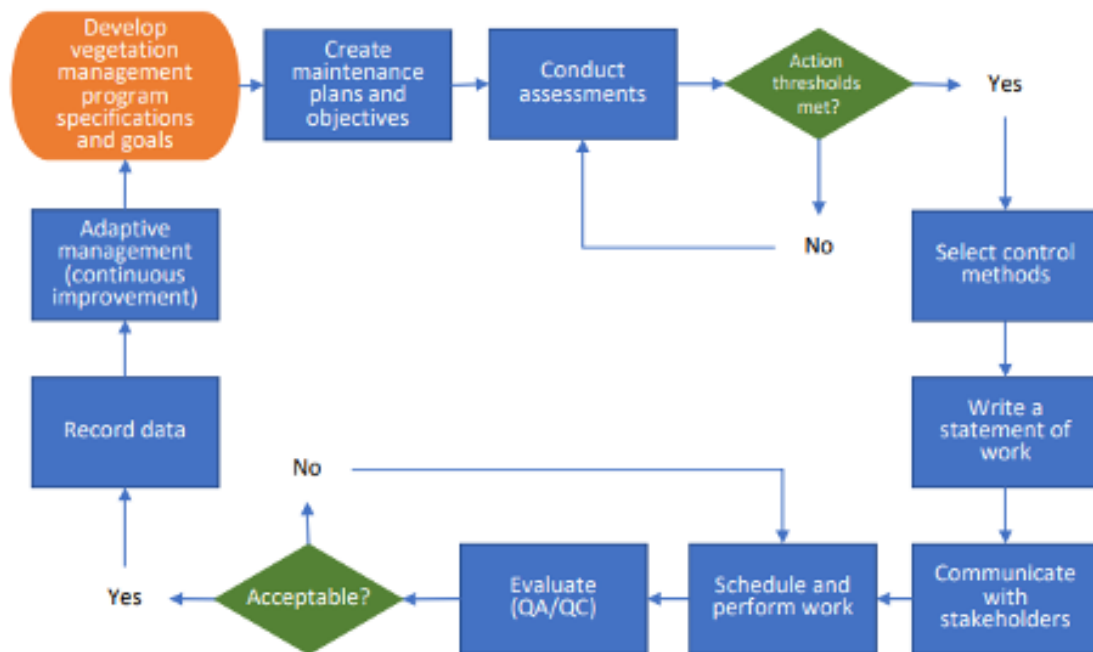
Develop vegetation management program specifications and goals

Create maintenance plans and objectives

Conduct assessments

Action thresholds met?

Yes

No

Select control methods

Write a statement of work

Communicate with stakeholders

Schedule and perform work

Evaluate (QA/QC)

Acceptable?

No

Yes

Record data

Adaptive management (continuous improvement)